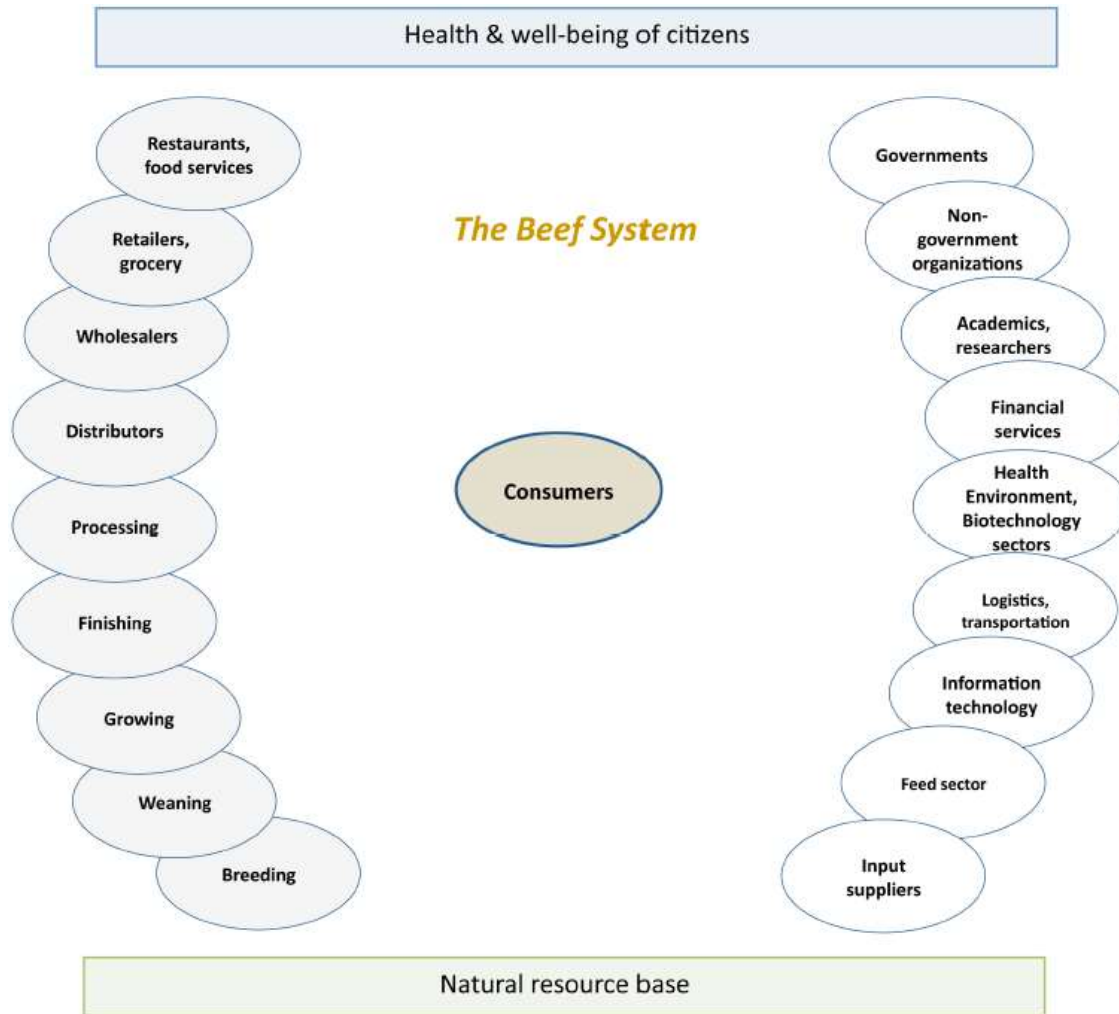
Health & well-being of citizens

The Beef System

Restaurants, food services

Retailers, grocery

Wholesalers

Distributors

Processing

Finishing

Growing

Weaning

Breeding

Consumers

Governments

Non-government organizations

Academics, researchers

Financial services

Health Environment, Biotechnology sectors

Logistics, transportation

Information technology

Feed sector

Input suppliers

Natural resource base